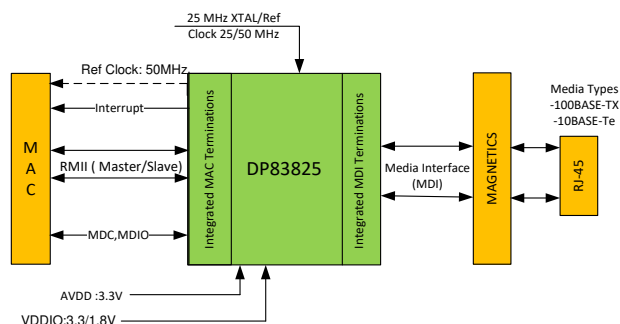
25 MHz XTAL/Ref
Clock 25/50 MHz

Ref Clock: 50MHz

Interrupt

M
A
C

RMII ( Master/Slave)

MDC,MDIO

Integrated MAC Terminations

DP83825

Integrated MDI Terminations

Media Interface
(MDI)

MAGNETICS

Media Types
-100BASE-TX
-10BASE-Te

RJ-45

AVDD :3.3V

VDDIO:3.3/1.8V